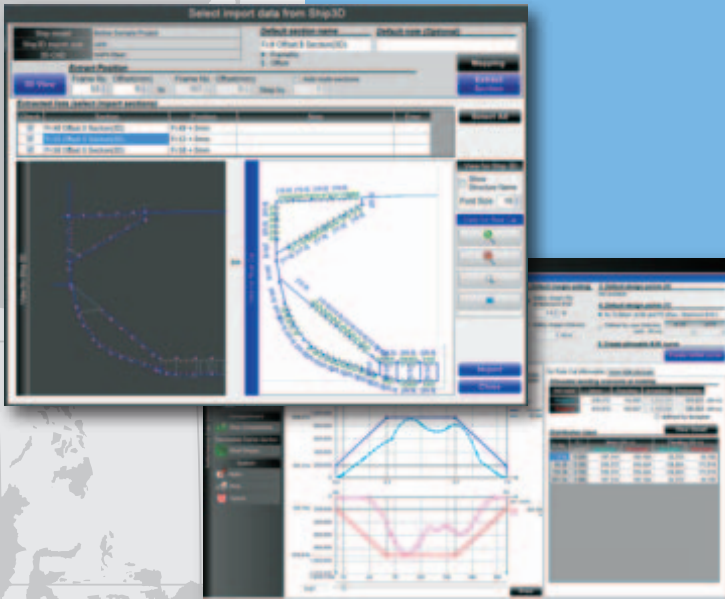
Select import data from Ship3D

Default section name

Default prefix (Optional)

3D View

Extract Position

Mapping

Extract Section

Extracted lists (select import sections)

Select All

Import

Close